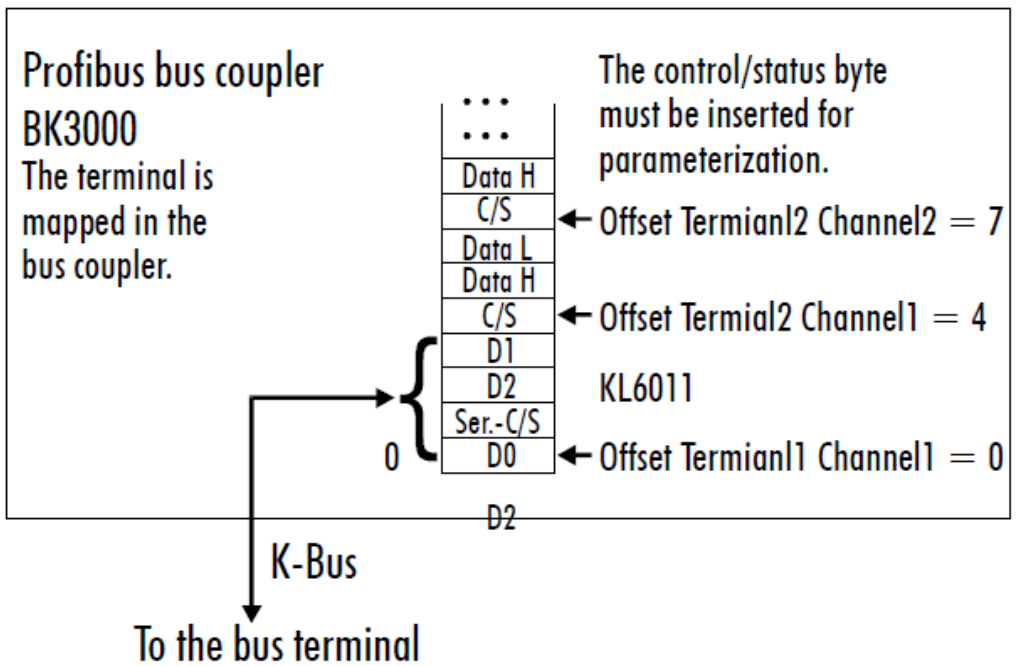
Profibus bus coupler BK3000
The terminal is mapped in the bus coupler.

The control/status byte must be inserted for parameterization.

...
...
Data H
C/S
Data L
Data H
C/S
D1
D2
Ser.-C/S
D0

← Offset Termianl2 Channel2 = 7
← Offset Termial2 Channel1 = 4
KL6011
0
← Offset Termianl1 Channel1 = 0

D2

K-Bus

To the bus terminal